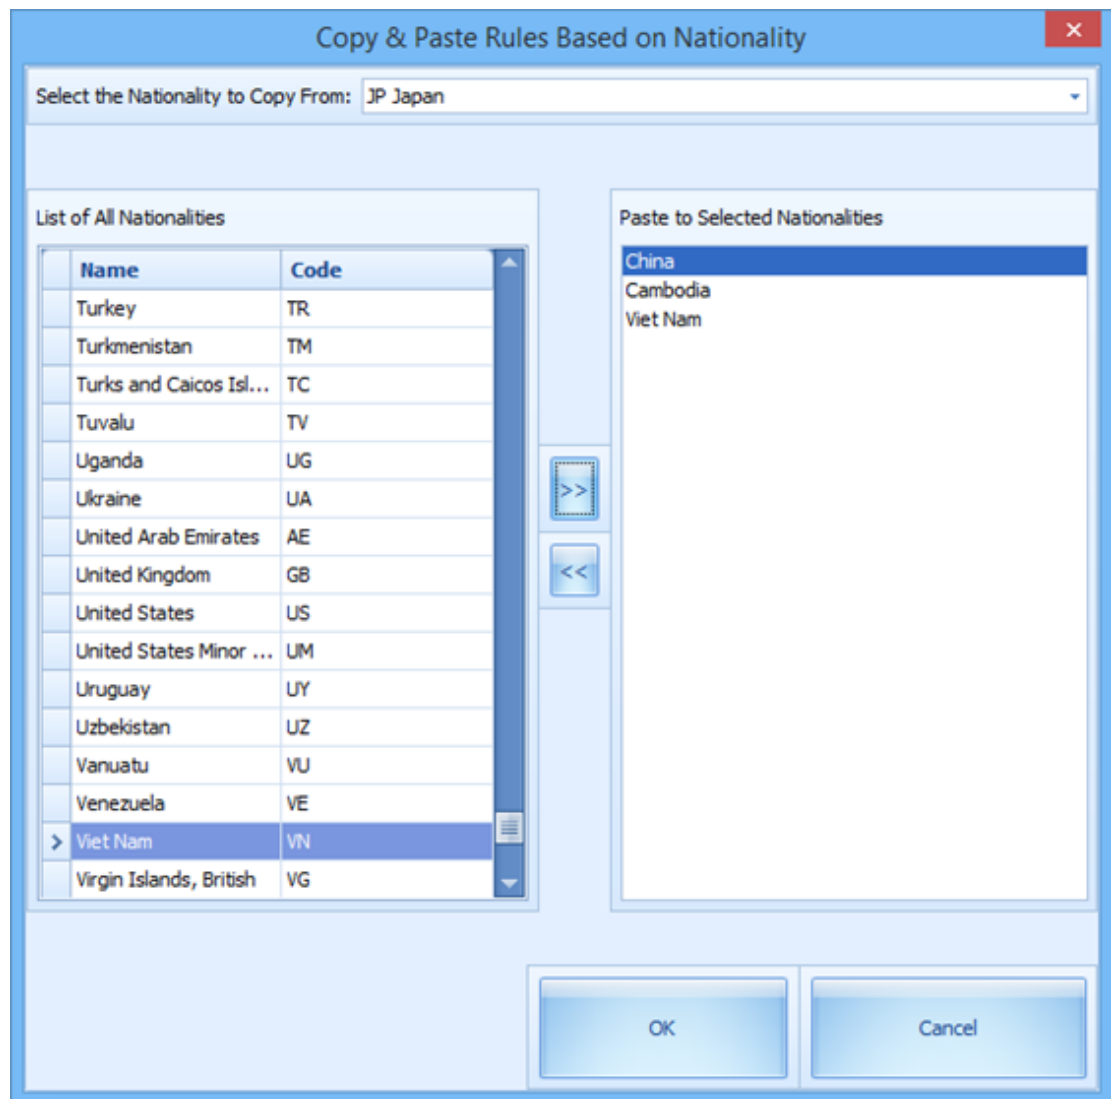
Copy & Paste Rules Based on Nationality

×

Select the Nationality to Copy From: JP Japan

List of All Nationalities

| Name | Code |
|---|---|
| Turkey | TR |
| Turkmenistan | TM |
| Turks and Caicos Isl... | TC |
| Tuvalu | TV |
| Uganda | UG |
| Ukraine | UA |
| United Arab Emirates | AE |
| United Kingdom | GB |
| United States | US |
| United States Minor ... | UM |
| Uruguay | UY |
| Uzbekistan | UZ |
| Vanuatu | VU |
| Venezuela | VE |
| Viet Nam | VN |
| Virgin Islands, British | VG |

>>

<<

Paste to Selected Nationalities

China
Cambodia
Viet Nam

OK

Cancel